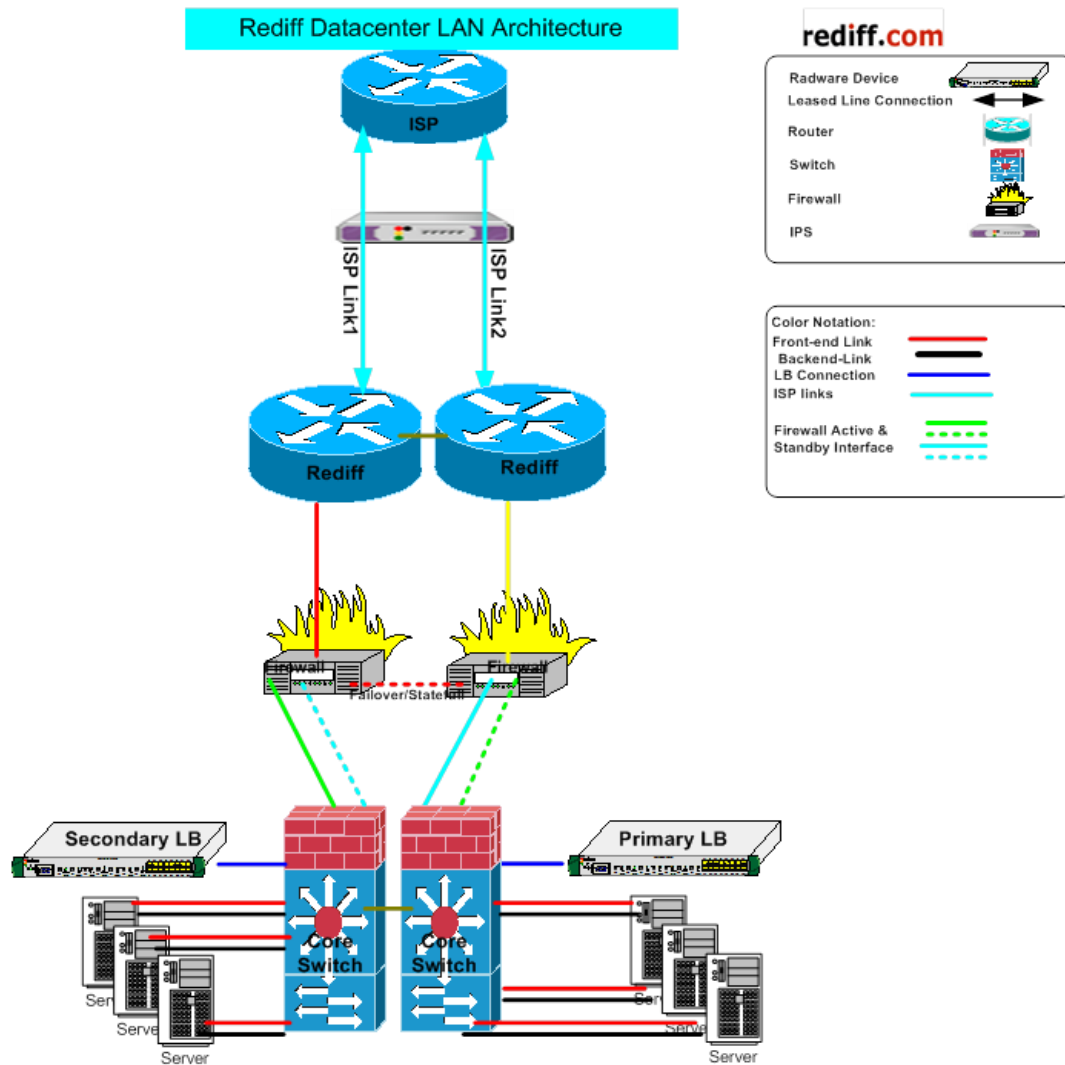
Rediff Datacenter LAN Architecture

rediff.com

Radware Device
Leased Line Connection
Router
Switch
Firewall
IPS

Color Notation:
Front-end Link
Backend-Link
LB Connection
ISP links
Firewall Active & Standby Interface

ISP

ISP Link1

ISP Link2

Rediff

Rediff

Firewall

Firewall

Failover/Stateful

Secondary LB

Primary LB

Core Switch

Core Switch

Server
Server
Server

Server
Server
Server